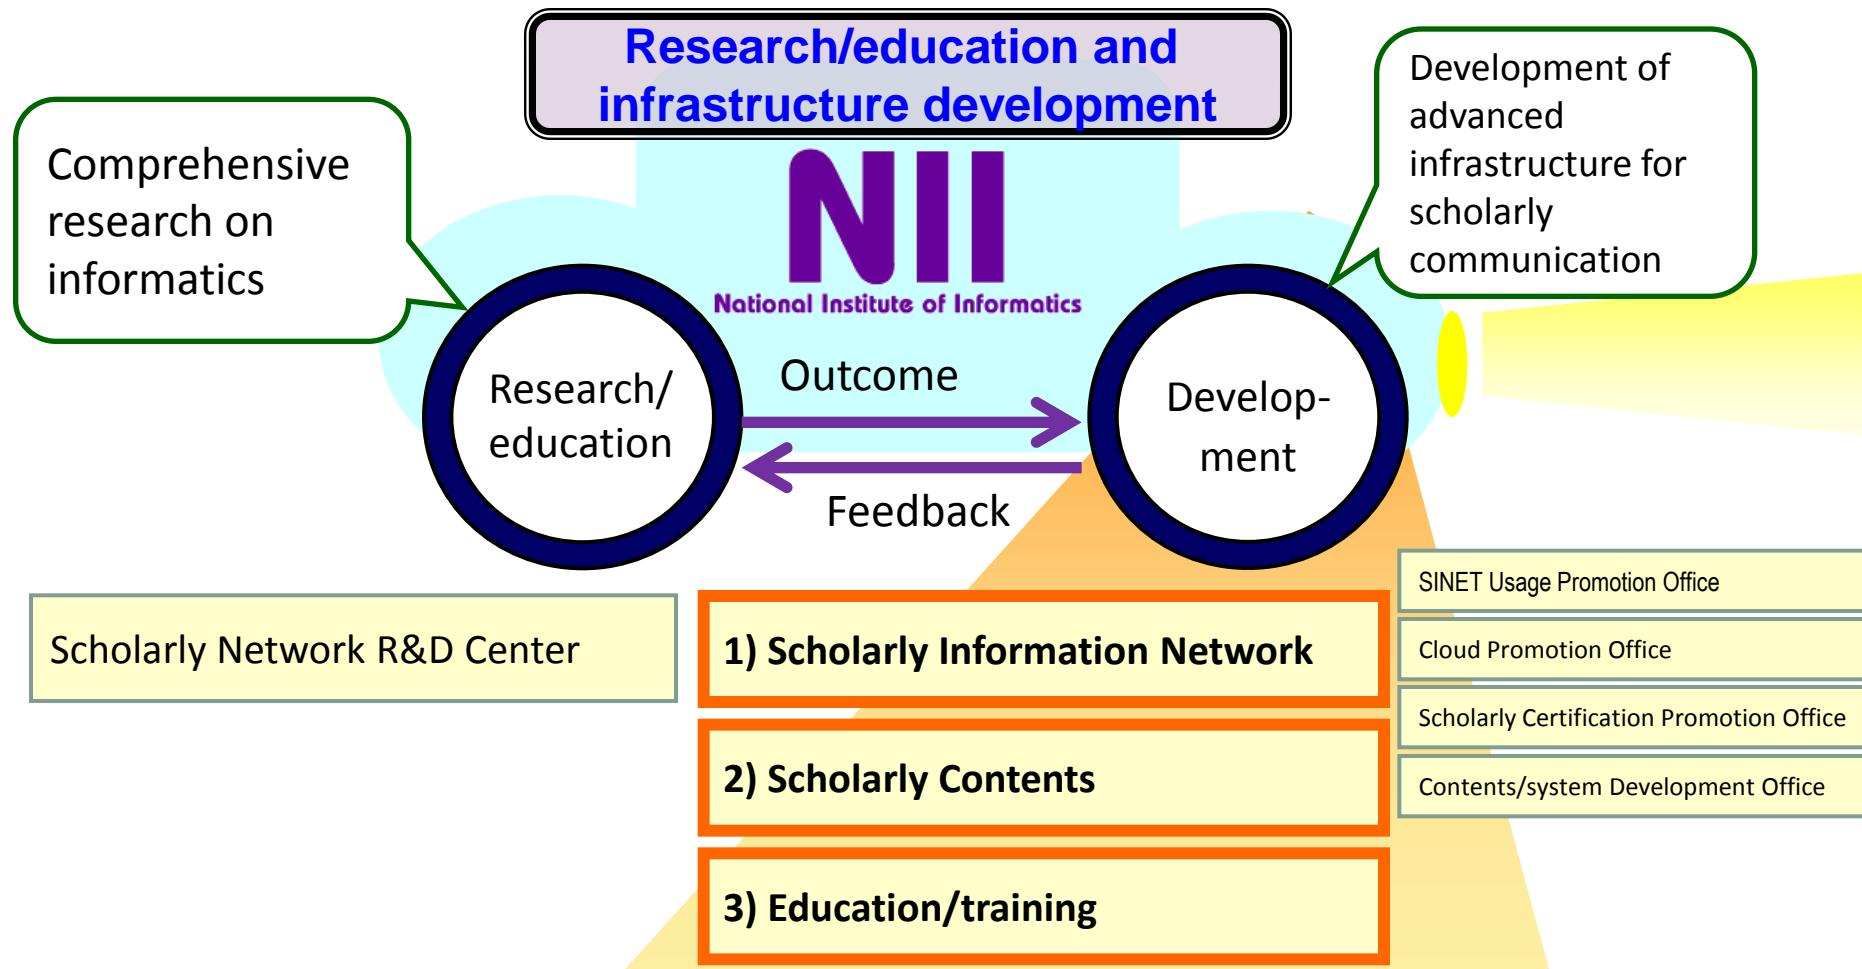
Research/education and infrastructure development

Comprehensive research on informatics

NII
National Institute of Informatics

Development of advanced infrastructure for scholarly communication

Research/ education

Outcome

Feedback

Develop-ment

Scholarly Network R&D Center

1) Scholarly Information Network

2) Scholarly Contents

3) Education/training

SINET Usage Promotion Office

Cloud Promotion Office

Scholarly Certification Promotion Office

Contents/system Development Office